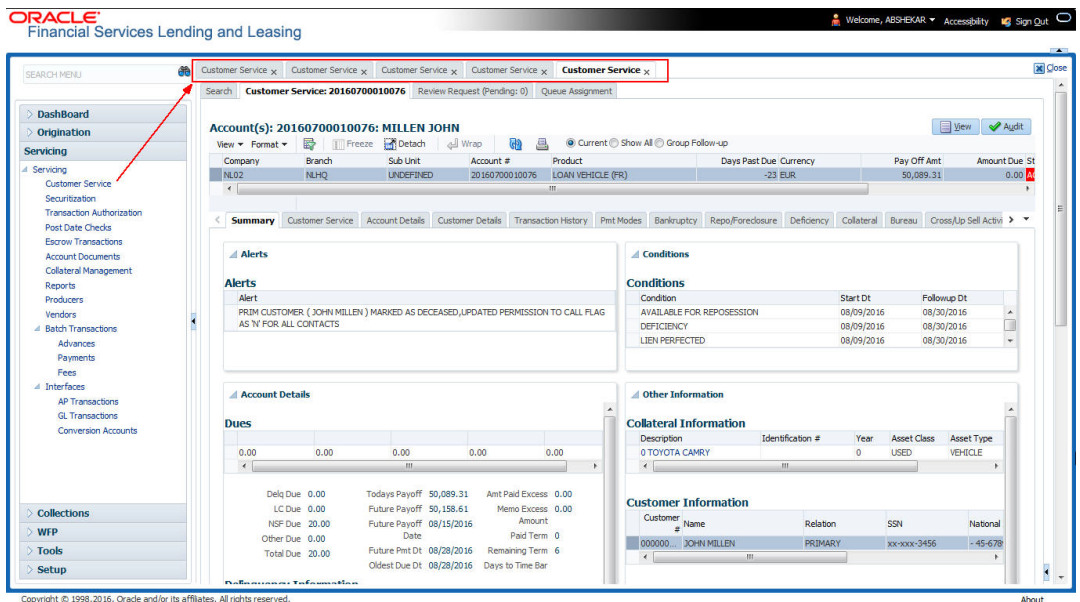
ORACLE
Financial Services Lending and Leasing

Welcome, ABSHEKAR ▾ Accessibility Sign Out

SEARCH MENU

Customer Service × Customer Service × Customer Service × Customer Service × Customer Service ×

Close

Search Customer Service: 20160700010076 Review Request (Pending: 0) Queue Assignment

DashBoard
Origination
Servicing
Servicing
Customer Service
Securitization
Transaction Authorization
Post Date Checks
Escrow Transactions
Account Documents
Collateral Management
Reports
Producers
Vendors
Batch Transactions
Advances
Payments
Fees
Interfaces
AP Transactions
GL Transactions
Conversion Accounts

Collections
WFP
Tools
Setup

Account(s): 20160700010076: MILLEN JOHN

View Audit

View ▾ Format ▾ Freeze Detach Wrap Current Show All Group Follow-up

| Company | Branch | Sub Unit | Account # | Product | Days Past Due | Currency | Pay Off Amt | Amount Due | St |
|---|---|---|---|---|---|---|---|---|---|
| NL02 | NLHQ | UNDEFINED | 20160700010076 | LOAN VEHICLE (FR) | -23 | EUR | 50,089.31 | 0.00 | Ac |

Summary Customer Service Account Details Customer Details Transaction History Pmt Modes Bankruptcy Repo/Foreclosure Deficiency Collateral Bureau Cross/Up Sell Activi

Alerts

Alerts

| Alert |
|---|
| PRIM CUSTOMER ( JOHN MILLEN ) MARKED AS DECEASED,UPDATED PERMISSION TO CALL FLAG AS 'N' FOR ALL CONTACTS |

Conditions

Conditions

| Condition | Start Dt | Followup Dt |
|---|---|---|
| AVAILABLE FOR REPOSESSION | 08/09/2016 | 08/30/2016 |
| DEFICIENCY | 08/09/2016 | 08/30/2016 |
| LIEN PERFECTED | 08/09/2016 | 08/30/2016 |

Account Details

Dues

| | | | | |
|---|---|---|---|---|
| 0.00 | 0.00 | 0.00 | 0.00 | 0.00 |

Delq Due 0.00
LC Due 0.00
NSF Due 20.00
Other Due 0.00
Total Due 20.00
Todays Payoff 50,089.31
Future Payoff 50,158.61
Future Payoff Date 08/15/2016
Future Pmt Dt 08/28/2016
Oldest Due Dt 08/28/2016
Amt Paid Excess 0.00
Memo Excess Amount 0.00
Paid Term 0
Remaining Term 6
Days to Time Bar

Delinquency Information

Other Information

Collateral Information

| Description | Identification # | Year | Asset Class | Asset Type |
|---|---|---|---|---|
| 0 TOYOTA CAMRY | | 0 | USED | VEHICLE |

Customer Information

| Customer # | Name | Relation | SSN | National |
|---|---|---|---|---|
| 000000... | JOHN MILLEN | PRIMARY | xx-xxx-3456 | - 45-678 |

Copyright © 1998,2016, Oracle and/or its affiliates. All rights reserved.
About